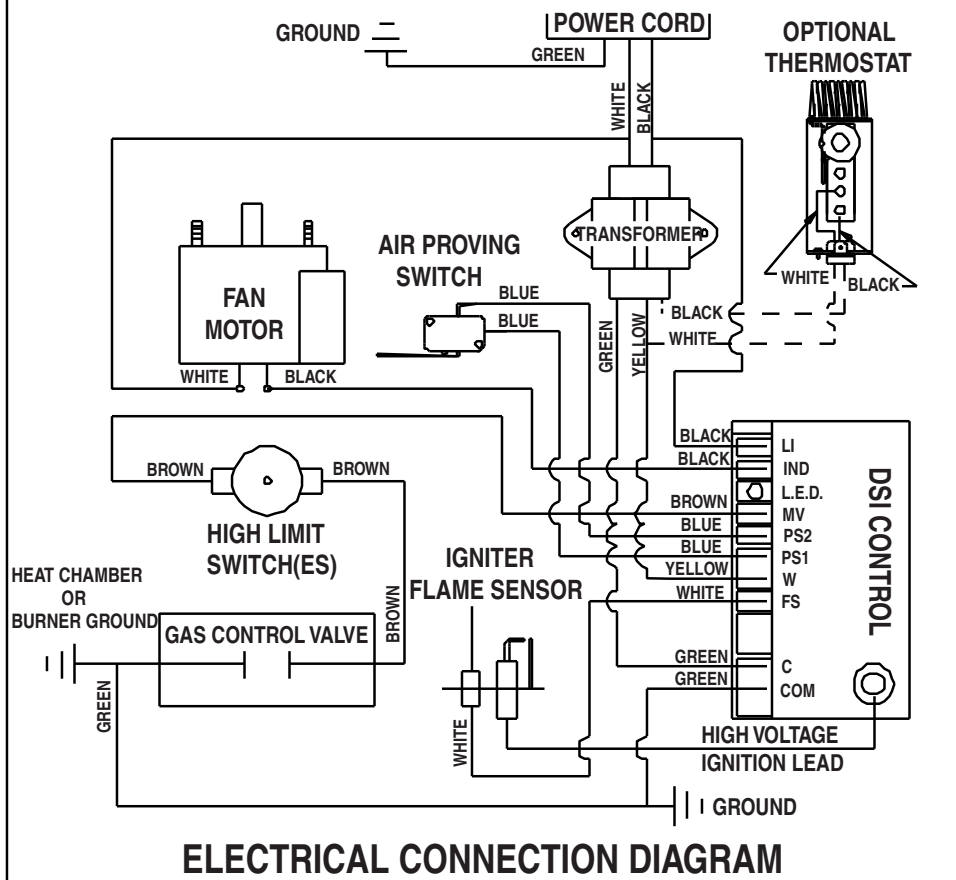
GROUND
POWER CORD
GREEN
OPTIONAL THERMOSTAT
WHITE
BLACK
TRANSFORMER
AIR PROVING SWITCH
FAN MOTOR
BLUE
BLUE
GREEN
YELLOW
BLACK
WHITE
WHITE
BLACK
WHITE
BLACK
BLACK
BLACK
LI
IND
L.E.D.
MV
PS2
PS1
W
FS
C
COM
DSI CONTROL
BROWN
BROWN
HIGH LIMIT SWITCH(ES)
BROWN
BLUE
BLUE
YELLOW
WHITE
IGNITER FLAME SENSOR
HEAT CHAMBER OR BURNER GROUND
GAS CONTROL VALVE
BROWN
GREEN
GREEN
GREEN
WHITE
HIGH VOLTAGE IGNITION LEAD
GROUND
ELECTRICAL CONNECTION DIAGRAM